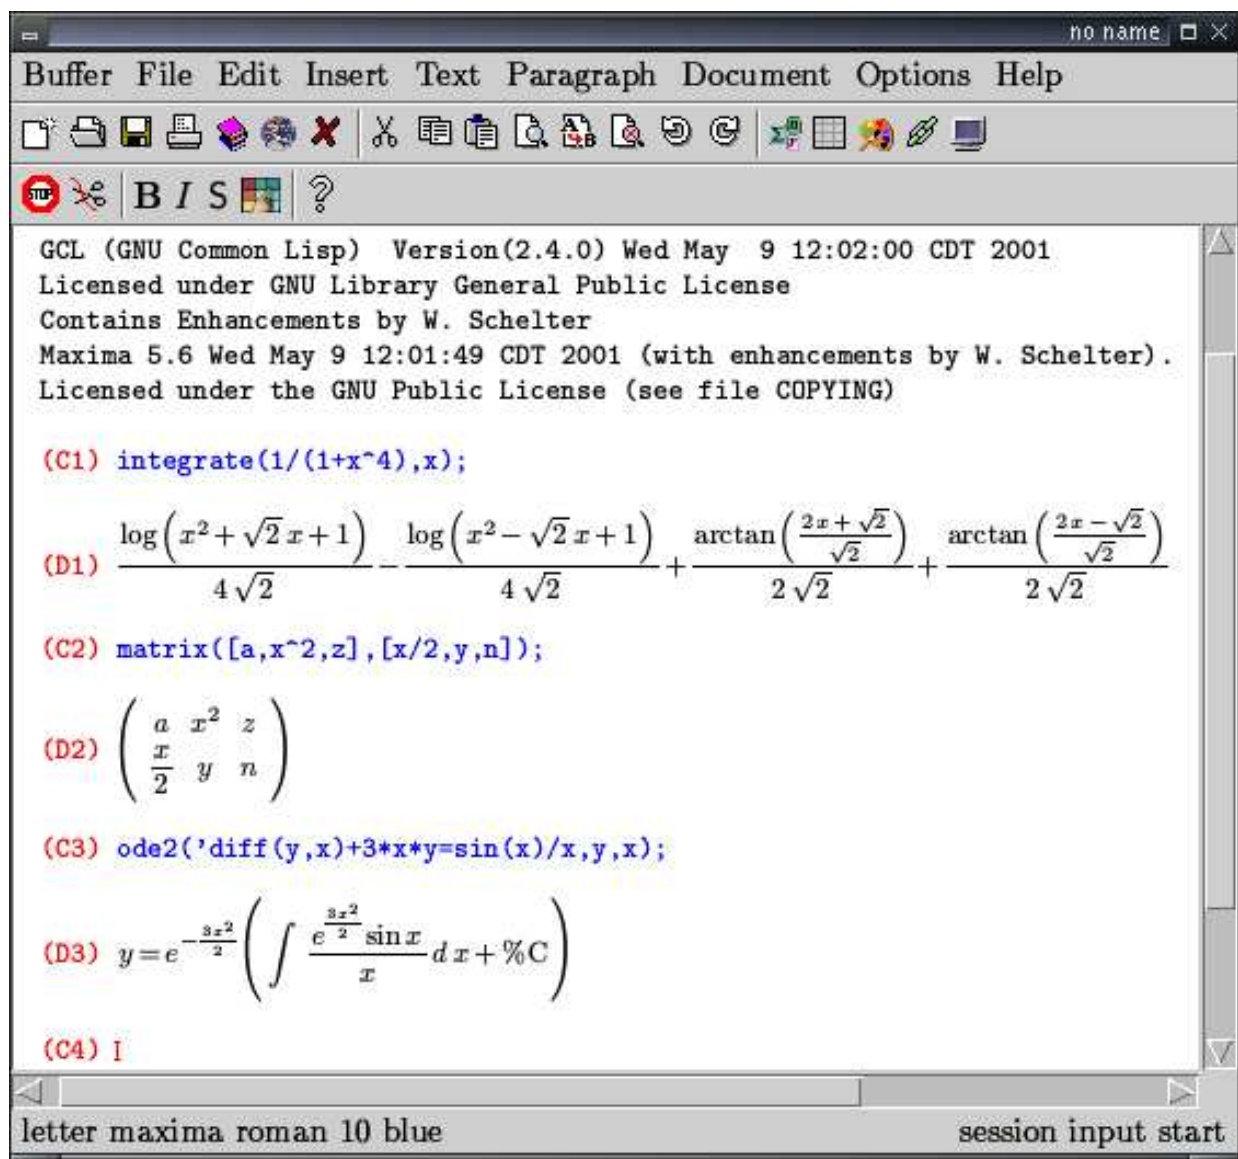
no name

Buffer File Edit Insert Text Paragraph Document Options Help

B I S ?

GCL (GNU Common Lisp) Version(2.4.0) Wed May 9 12:02:00 CDT 2001
Licensed under GNU Library General Public License
Contains Enhancements by W. Schelter
Maxima 5.6 Wed May 9 12:01:49 CDT 2001 (with enhancements by W. Schelter).
Licensed under the GNU Public License (see file COPYING)

(C1) integrate(1/(1+x^4),x);

(D1) $\frac{\log\left(x^2+\sqrt{2}\,x+1\right)}{4\sqrt{2}}-\frac{\log\left(x^2-\sqrt{2}\,x+1\right)}{4\sqrt{2}}+\frac{\arctan\left(\frac{2x+\sqrt{2}}{\sqrt{2}}\right)}{2\sqrt{2}}+\frac{\arctan\left(\frac{2x-\sqrt{2}}{\sqrt{2}}\right)}{2\sqrt{2}}$

(C2) matrix([a,x^2,z],[x/2,y,n]);

(D2) $\begin{pmatrix} a & x^2 & z \\ \frac{x}{2} & y & n \end{pmatrix}$

(C3) ode2('diff(y,x)+3*x*y=sin(x)/x,y,x);

(D3) $y=e^{-\frac{3x^2}{2}}\left(\int \frac{e^{\frac{3x^2}{2}}\sin x}{x}\,dx+\%C\right)$

(C4) I

letter maxima roman 10 blue session input start